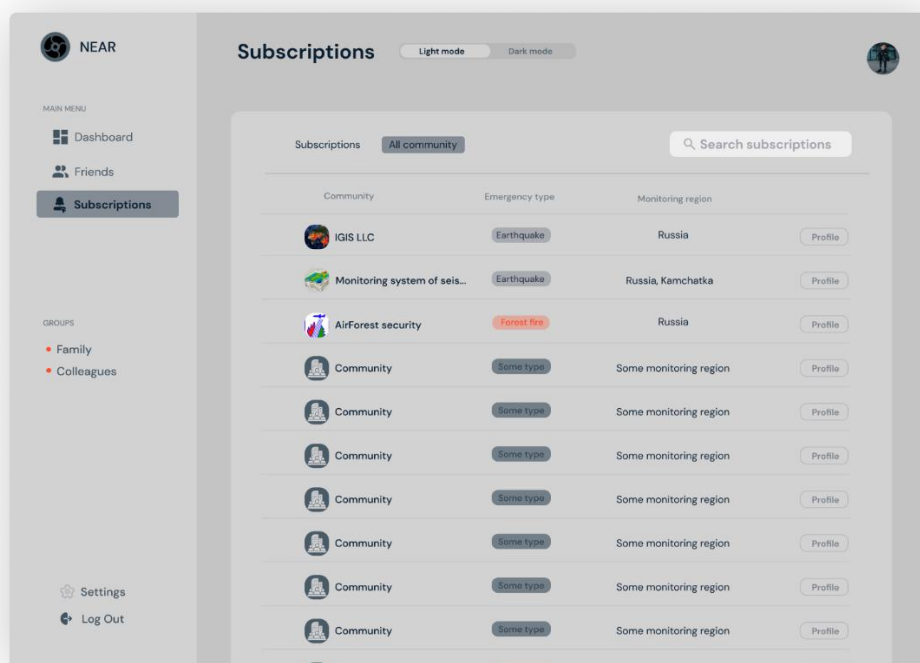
NEAR

MAIN MENU

Dashboard

Friends

Subscriptions

GROUPS

• Family

• Colleagues

Settings

Log Out

Subscriptions Light mode Dark mode

Subscriptions All community

Search subscriptions

| Community | Emergency type | Monitoring region | |
|---|---|---|---|
| IGIS LLC | Earthquake | Russia | Profile |
| Monitoring system of seis... | Earthquake | Russia, Kamchatka | Profile |
| AirForest security | Forest fire | Russia | Profile |
| Community | Some type | Some monitoring region | Profile |
| Community | Some type | Some monitoring region | Profile |
| Community | Some type | Some monitoring region | Profile |
| Community | Some type | Some monitoring region | Profile |
| Community | Some type | Some monitoring region | Profile |
| Community | Some type | Some monitoring region | Profile |
| Community | Some type | Some monitoring region | Profile |